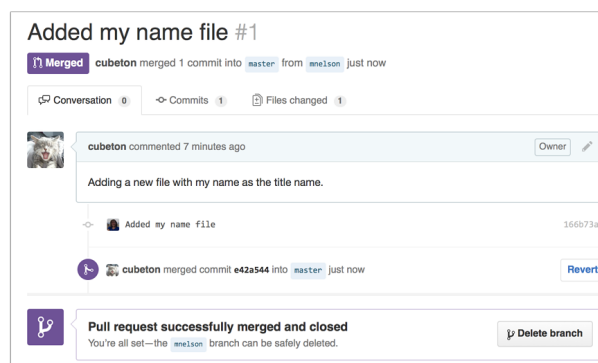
Added my name file #1

Merged cubeton merged 1 commit into master from mnelson just now

Conversation 0 Commits 1 Files changed 1

cubeton commented 7 minutes ago Owner

Adding a new file with my name as the title name.

Added my name file 166b73a

cubeton merged commit e42a544 into master just now Revert

Pull request successfully merged and closed
You're all set—the mnelson branch can be safely deleted.

Delete branch